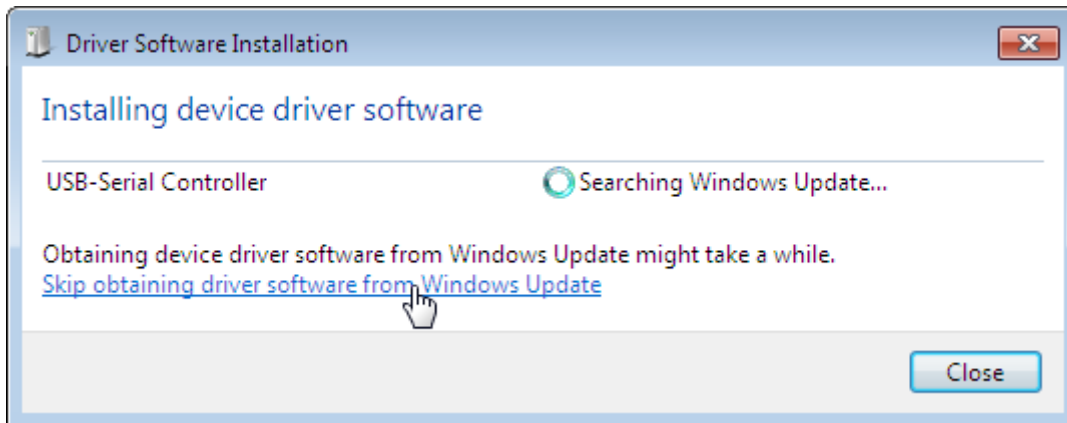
Driver Software Installation

Installing device driver software

USB-Serial Controller

Searching Windows Update...

Obtaining device driver software from Windows Update might take a while.

Skip obtaining driver software from Windows Update

Close